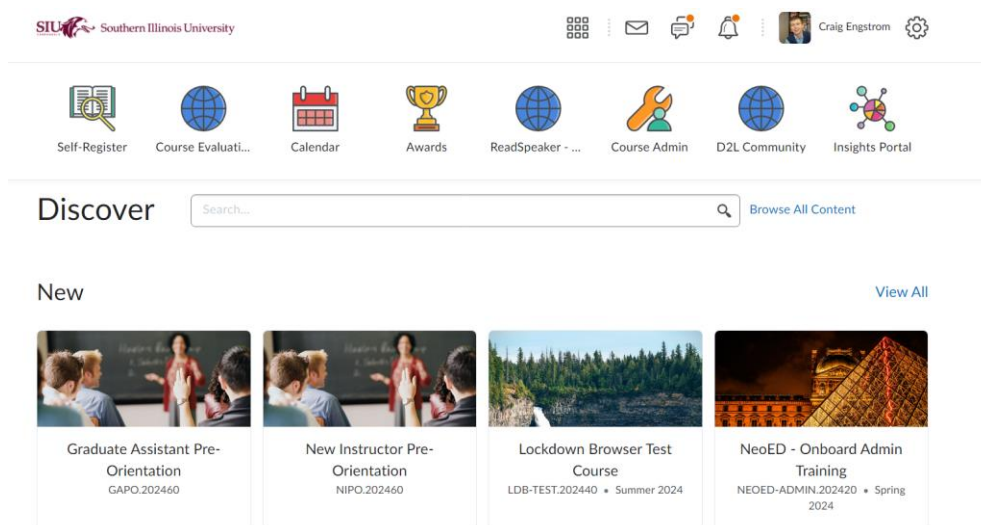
SIU Southern Illinois University

Craig Engstrom

Self-Register
Course Evaluati...
Calendar
Awards
ReadSpeaker - ...
Course Admin
D2L Community
Insights Portal

Discover

Search...

Browse All Content

New

View All

Graduate Assistant Pre-Orientation
GAPO.202460

New Instructor Pre-Orientation
NIPO.202460

Lockdown Browser Test Course
LDB-TEST.202440 • Summer 2024

NeoED - Onboard Admin Training
NEOED-ADMIN.202420 • Spring 2024